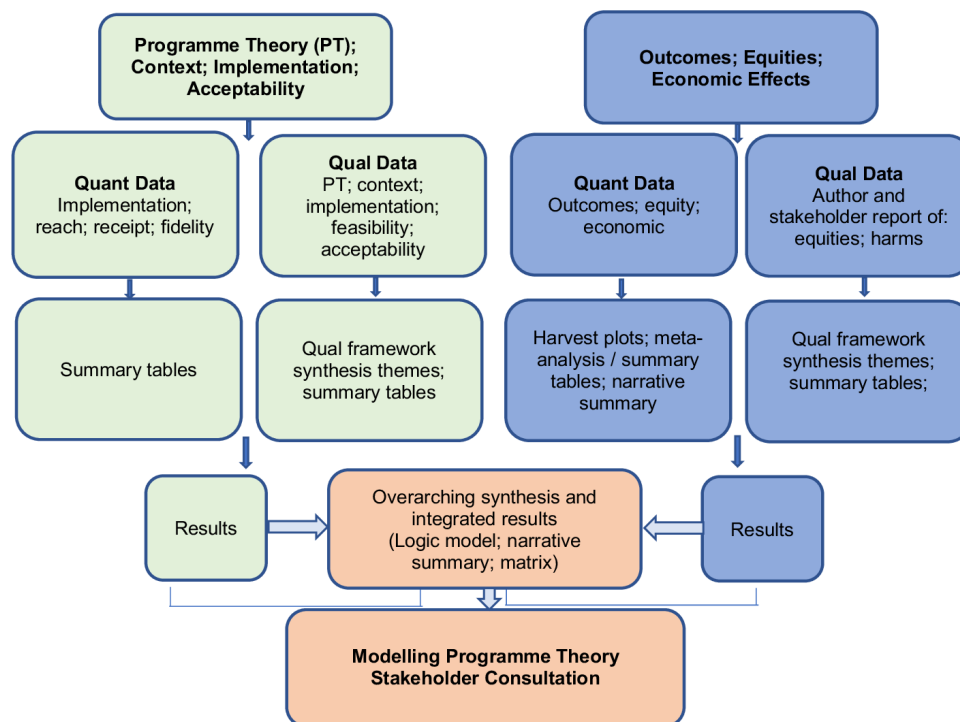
Programme Theory (PT); Context; Implementation; Acceptability

Quant Data
Implementation; reach; receipt; fidelity

Qual Data
PT; context; implementation; feasibility; acceptability

Summary tables

Qual framework synthesis themes; summary tables

Outcomes; Equities; Economic Effects

Quant Data
Outcomes; equity; economic

Qual Data
Author and stakeholder report of: equities; harms

Harvest plots; meta-analysis / summary tables; narrative summary

Qual framework synthesis themes; summary tables;

Results

Overarching synthesis and integrated results (Logic model; narrative summary; matrix)

Results

Modelling Programme Theory
Stakeholder Consultation